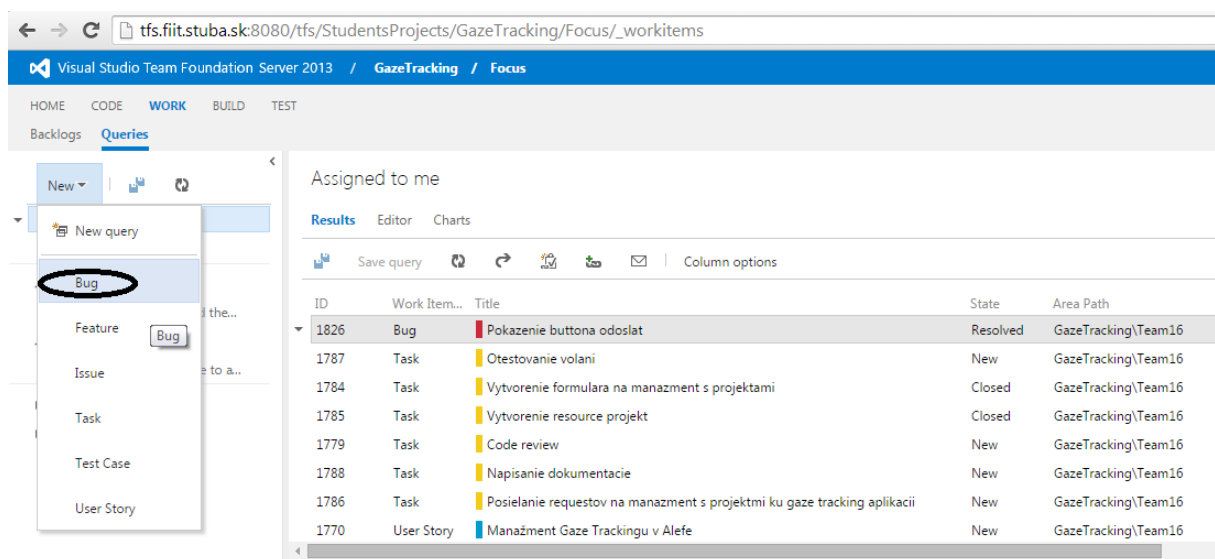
tfs.fiit.stuba.sk:8080/tfs/StudentsProjects/GazeTracking/Focus/_workitems

Visual Studio Team Foundation Server 2013 / GazeTracking / Focus

HOME CODE WORK BUILD TEST

Backlogs Queries

New

New query

Bug

Feature

Bug

Issue

Task

Test Case

User Story

d the...

e to a...

Assigned to me

Results Editor Charts

Save query Column options

| ID | Work Item... | Title | State | Area Path |
|---|---|---|---|---|
| 1826 | Bug | Pokazenie buttona odoslat | Resolved | GazeTracking\Team16 |
| 1787 | Task | Otestovanie volani | New | GazeTracking\Team16 |
| 1784 | Task | Vytvorenie formulara na manazment s projektami | Closed | GazeTracking\Team16 |
| 1785 | Task | Vytvorenie resource projekt | Closed | GazeTracking\Team16 |
| 1779 | Task | Code review | New | GazeTracking\Team16 |
| 1788 | Task | Napisanie dokumentacie | New | GazeTracking\Team16 |
| 1786 | Task | Posielanie requestov na manazment s projektmi ku gaze tracking aplikacii | New | GazeTracking\Team16 |
| 1770 | User Story | Manažment Gaze Trackingu v Alefe | New | GazeTracking\Team16 |